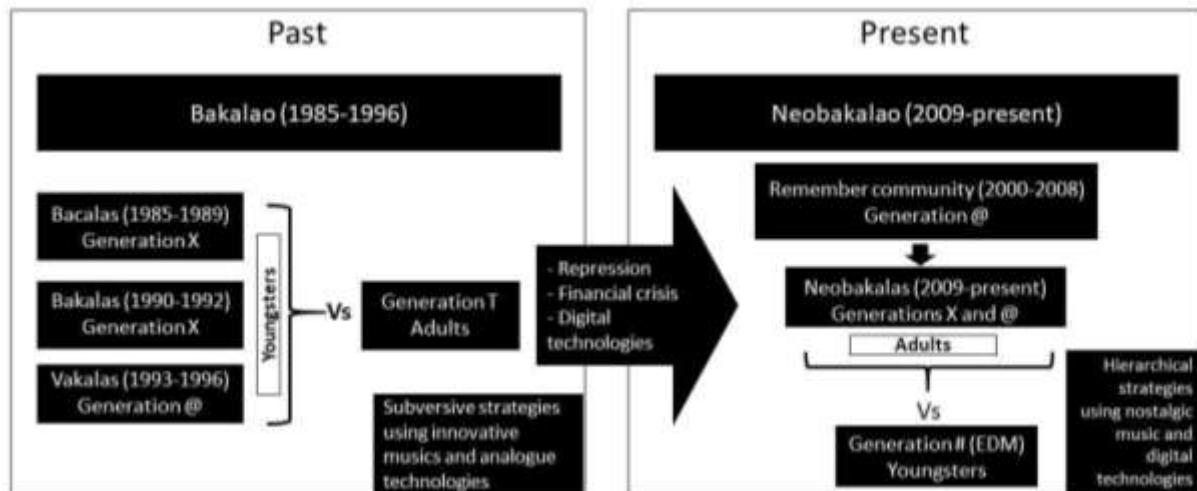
Past

Bakalao (1985-1996)

Bacalas (1985-1989)
Generation X

Bakalas (1990-1992)
Generation X

Vakalas (1993-1996)
Generation @

Youngsters

Vs

Generation T
Adults

Subversive strategies using innovative musics and analogue technologies

- Repression
- Financial crisis
- Digital technologies

Present

Neobakalao (2009-present)

Remember community (2000-2008)
Generation @

Neobakalas (2009-present)
Generations X and @

Adults

Vs

Generation # (EDM)
Youngsters

Hierarchical strategies using nostalgic music and digital technologies